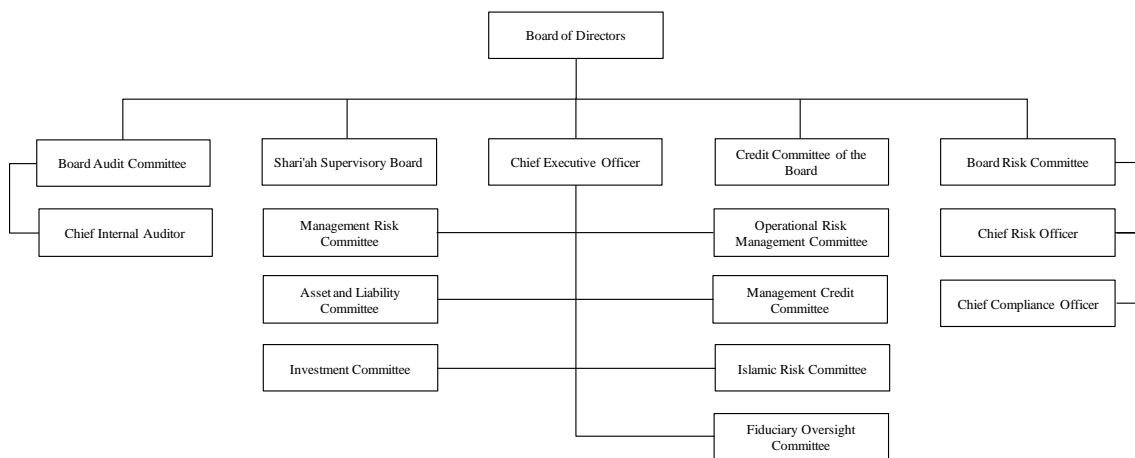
Board of Directors

Board Audit Committee

Chief Internal Auditor

Shari'ah Supervisory Board

Chief Executive Officer

Credit Committee of the Board

Board Risk Committee

Chief Risk Officer

Chief Compliance Officer

Management Risk Committee

Operational Risk Management Committee

Asset and Liability Committee

Management Credit Committee

Investment Committee

Islamic Risk Committee

Fiduciary Oversight Committee